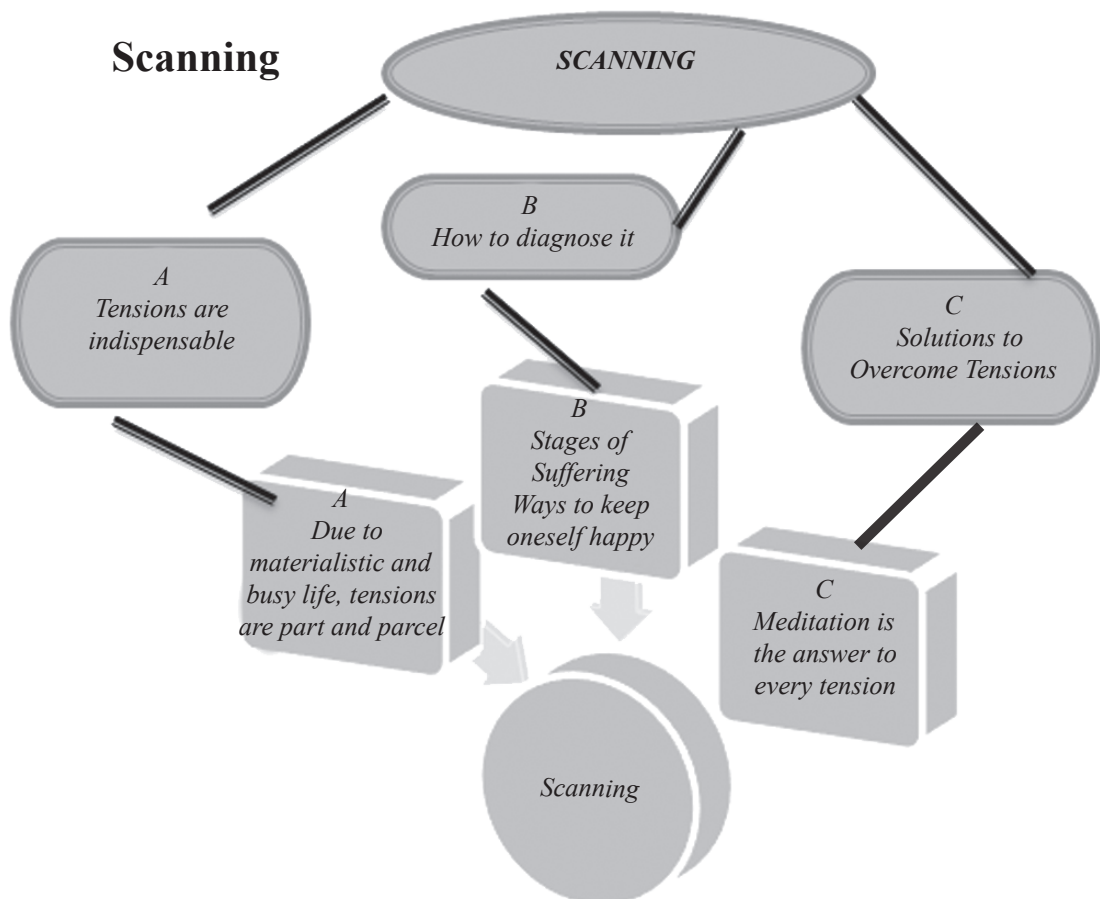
Scanning

SCANNING

B
How to diagnose it

A
Tensions are indispensable

C
Solutions to Overcome Tensions

B
Stages of Suffering
Ways to keep oneself happy

A
Due to materialistic and busy life, tensions are part and parcel

C
Meditation is the answer to every tension

Scanning